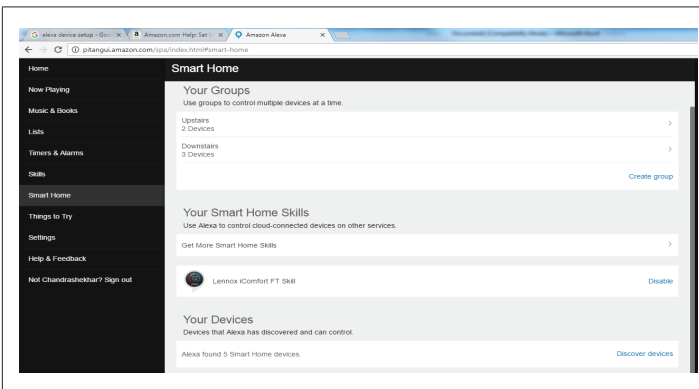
alexa device setup - Goo ×
Amazon.com Help: Set U ×
Amazon Alexa ×
Document1 [Compatibility Mode] - Microsoft Word
pitangui.amazon.com/spa/index.html#smart-home

Home
Now Playing
Music & Books
Lists
Timers & Alarms
Skills
Smart Home
Things to Try
Settings
Help & Feedback
Not Chandrashekhar? Sign out

Smart Home

Your Groups
Use groups to control multiple devices at a time.

Upstairs
2 Devices

Downstairs
3 Devices

Create group

Your Smart Home Skills
Use Alexa to control cloud-connected devices on other services.

Get More Smart Home Skills

Lennox iComfort FT Skill
Disable

Your Devices
Devices that Alexa has discovered and can control.

Alexa found 5 Smart Home devices.
Discover devices